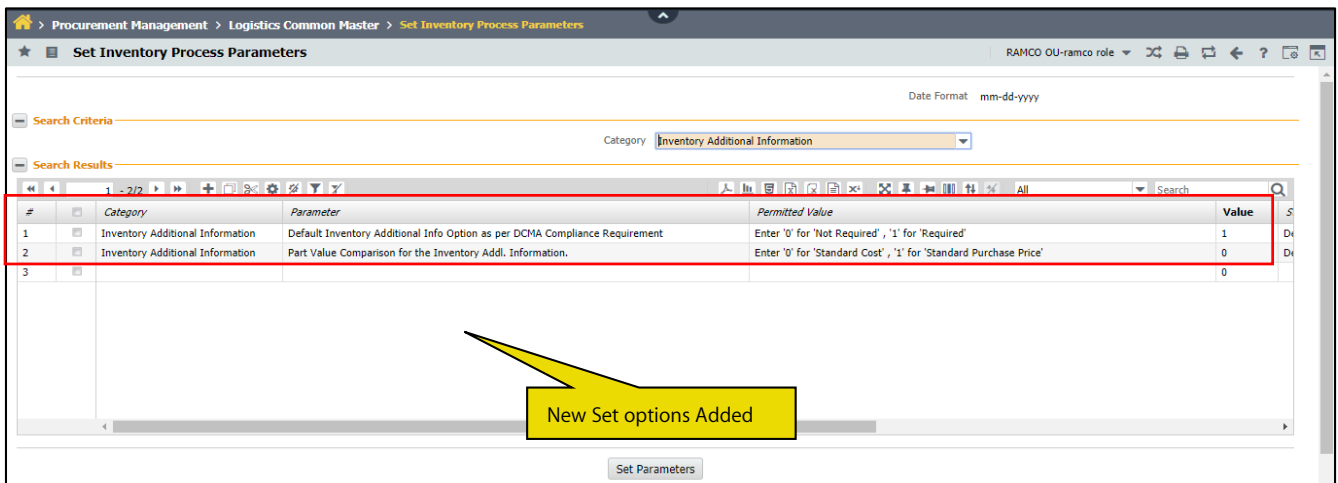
> Procurement Management > Logistics Common Master > Set Inventory Process Parameters

Set Inventory Process Parameters

RAMCO OU-ramco role

Date Format mm-dd-yyyy

Search Criteria

Category Inventory Additional Information

Search Results

1 - 2/2

All

Search

| # | | Category | Parameter | Permitted Value | Value | S |
|---|---|---|---|---|---|---|
| 1 | | Inventory Additional Information | Default Inventory Additional Info Option as per DCMA Compliance Requirement | Enter '0' for 'Not Required' , '1' for 'Required' | 1 | De |
| 2 | | Inventory Additional Information | Part Value Comparison for the Inventory Addl. Information. | Enter '0' for 'Standard Cost' , '1' for 'Standard Purchase Price' | 0 | De |
| 3 | | | | | 0 | |

New Set options Added

Set Parameters